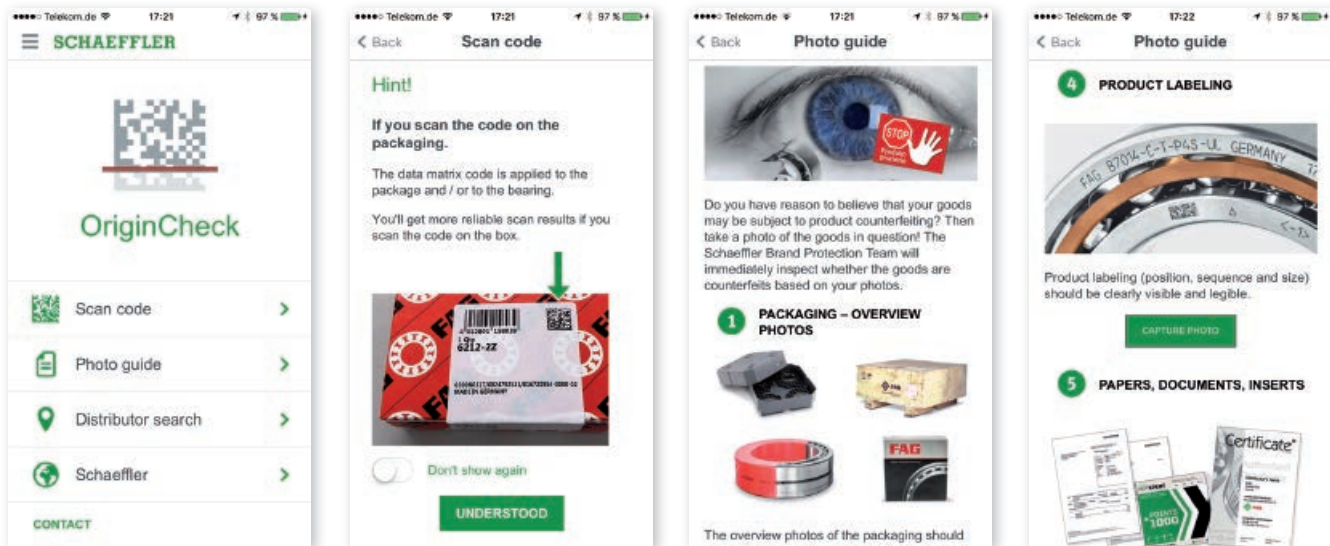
●●●●○ Telekom.de 17:21 97 %

SCHAEFFLER

OriginCheck

Scan code

Photo guide

Distributor search

Schaeffler

CONTACT

●●●●○ Telekom.de 17:21 97 %

< Back Scan code

Hint!

If you scan the code on the packaging.

The data matrix code is applied to the package and / or to the bearing.

You'll get more reliable scan results if you scan the code on the box.

6212-2Z

FAG

Don't show again

UNDERSTOOD

●●●●○ Telekom.de 17:21 97 %

< Back Photo guide

STOP

Do you have reason to believe that your goods may be subject to product counterfeiting? Then take a photo of the goods in question! The Schaeffler Brand Protection Team will immediately inspect whether the goods are counterfeits based on your photos.

1 PACKAGING – OVERVIEW PHOTOS

FAG

The overview photos of the packaging should

●●●●○ Telekom.de 17:22 97 %

< Back Photo guide

4 PRODUCT LABELING

FAG B7014-C-T-P4S-UL GERMANY

Product labeling (position, sequence and size) should be clearly visible and legible.

CAPTURE PHOTO

5 PAPERS, DOCUMENTS, INSERTS

Certificate

1000